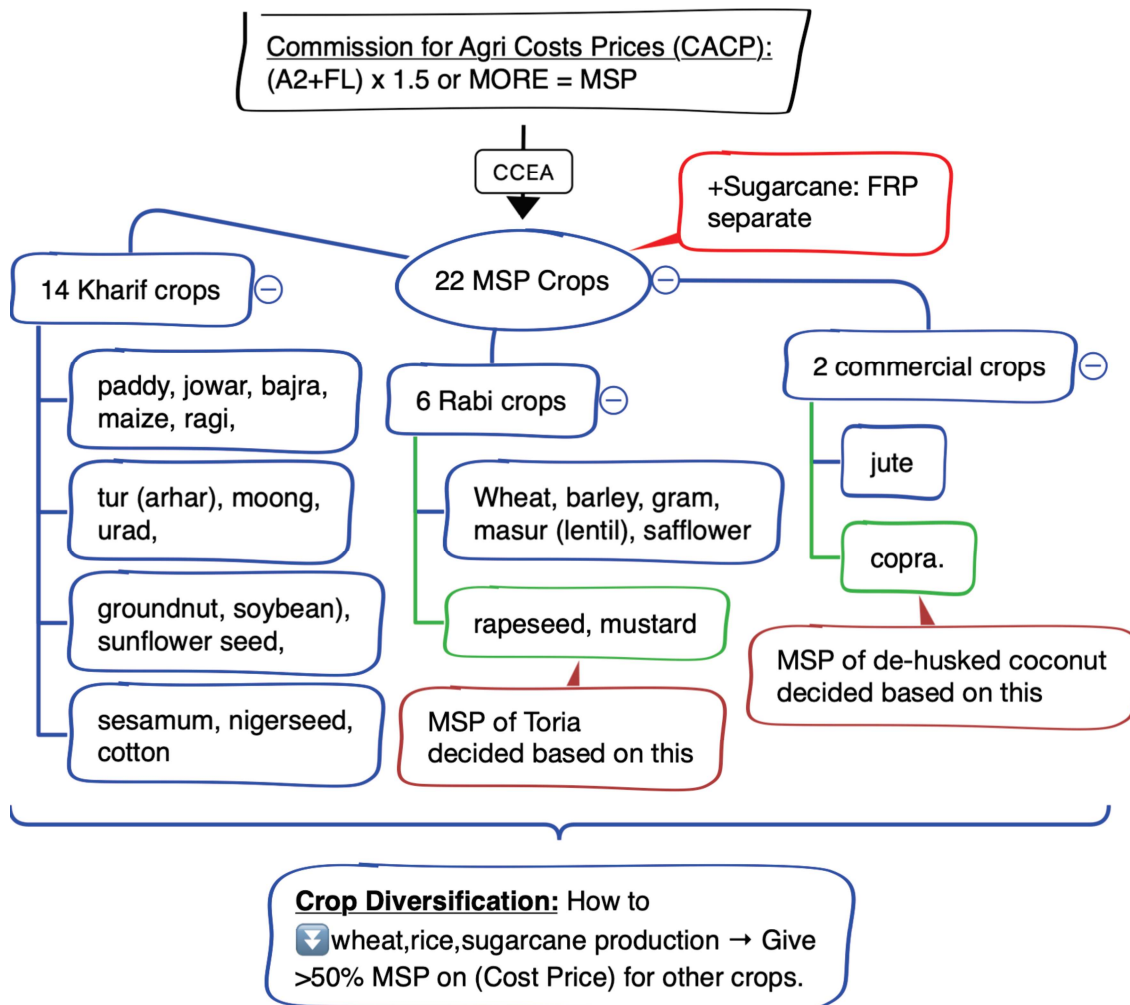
Commission for Agri Costs Prices (CACP):
(A2+FL) x 1.5 or MORE = MSP

CCEA

+Sugarcane: FRP separate

22 MSP Crops

14 Kharif crops

paddy, jowar, bajra, maize, ragi,

tur (arhar), moong, urad,

groundnut, soybean), sunflower seed,

sesamum, nigerseed, cotton

6 Rabi crops

Wheat, barley, gram, masur (lentil), safflower

rapeseed, mustard

MSP of Toria decided based on this

2 commercial crops

jute

copra.

MSP of de-husked coconut decided based on this

**Crop Diversification:** How to ⏬wheat,rice,sugarcane production → Give >50% MSP on (Cost Price) for other crops.